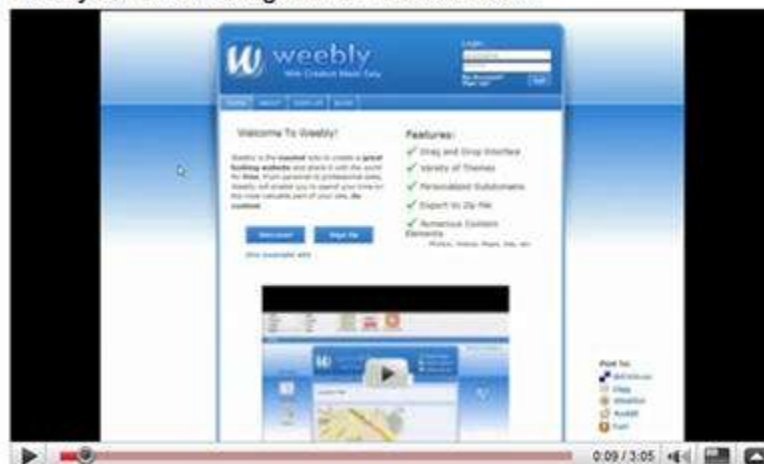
weebly
Web Creation Made Easy

Welcome To Weebly!

Features:
Drag and Drop Interface
Variety of Themes
Personalized Subdomains
Export to Zip File
Numerous Content Elements
Photos, Videos, Maps, Ads, etc.

Post to:

0:09 / 3:05